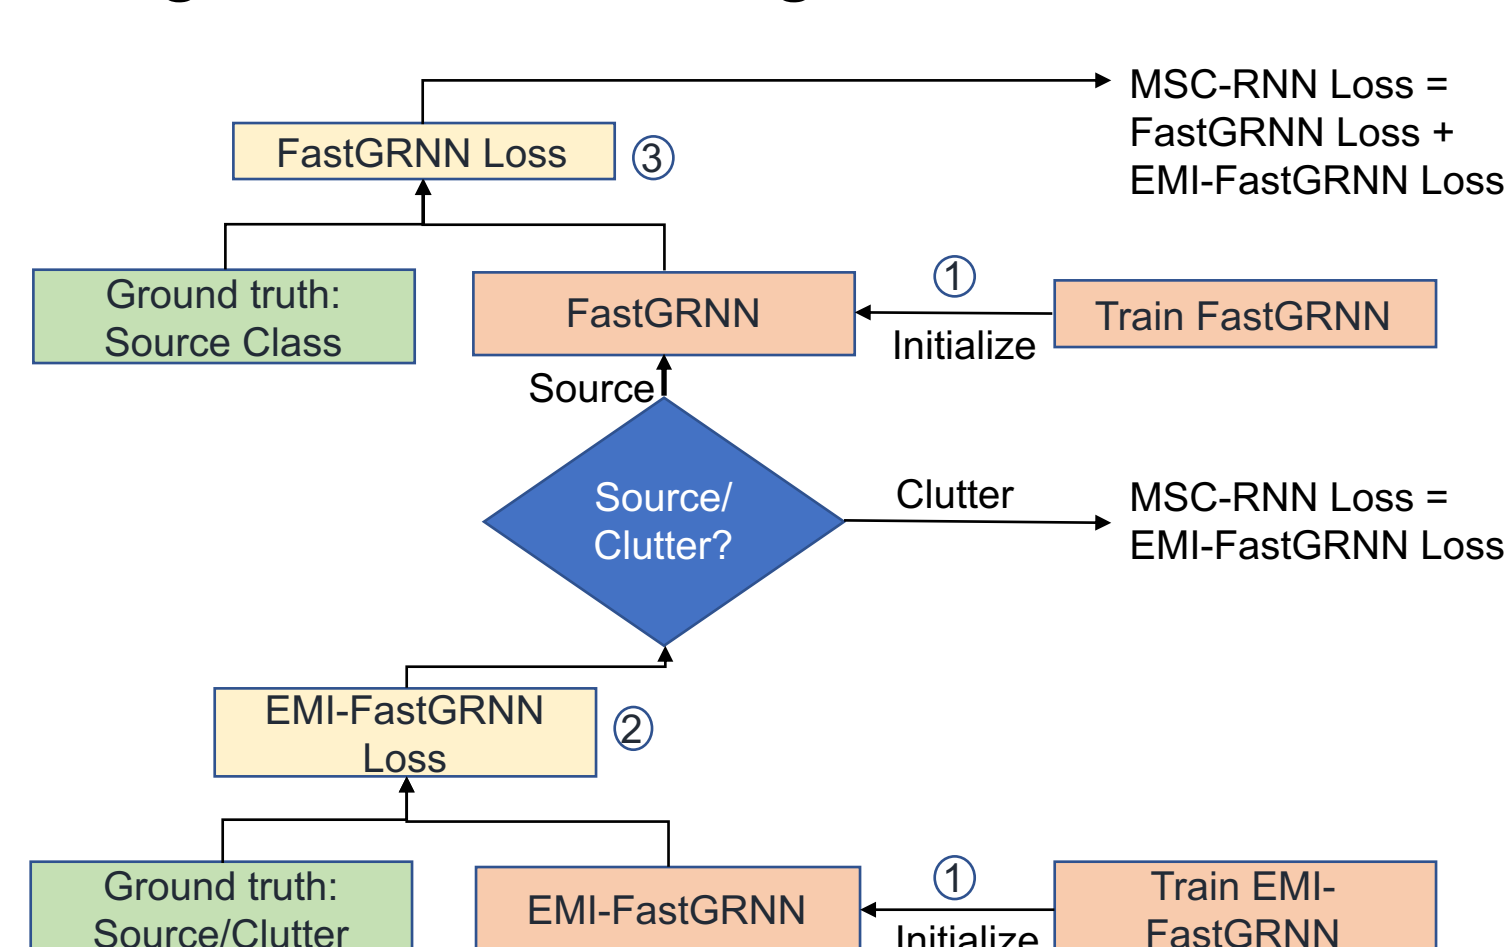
FastGRNN Loss ③

MSC-RNN Loss = FastGRNN Loss + EMI-FastGRNN Loss

Ground truth: Source Class

FastGRNN

①

Initialize

Train FastGRNN

Source

Source/ Clutter?

Clutter

MSC-RNN Loss = EMI-FastGRNN Loss

EMI-FastGRNN Loss ②

Ground truth: Source/Clutter

EMI-FastGRNN

①

Initialize

Train EMI-FastGRNN